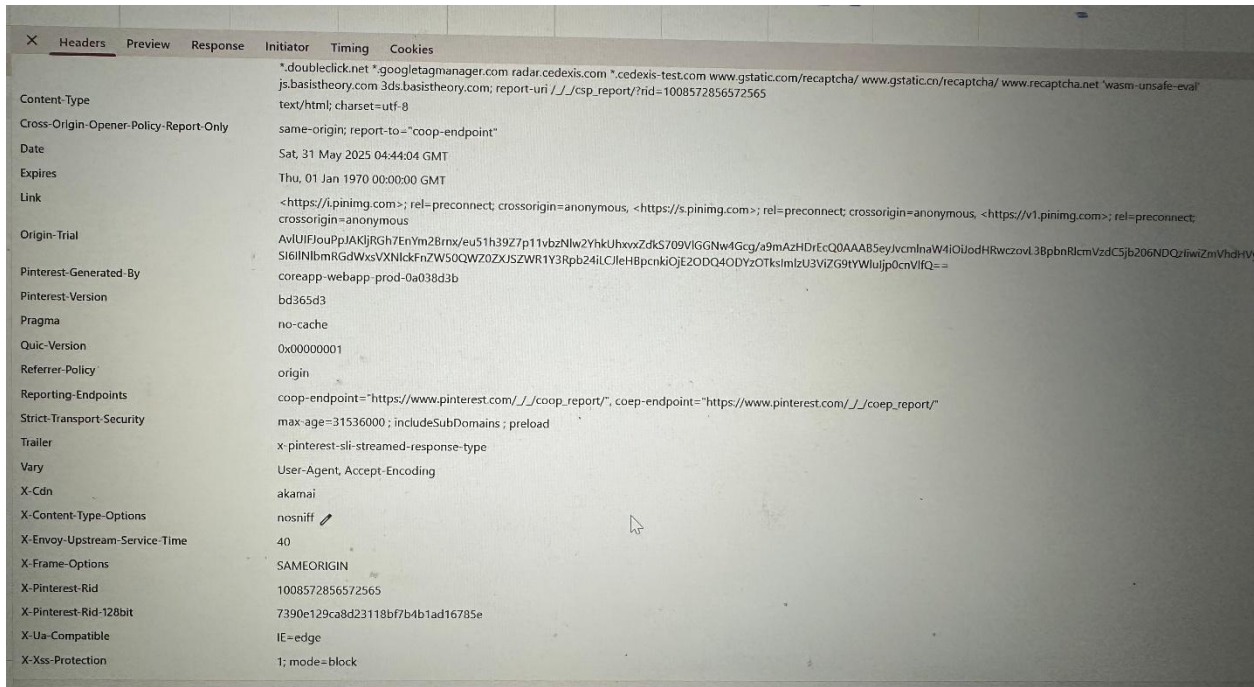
× Headers Preview Response Initiator Timing Cookies

*.doubleclick.net *.googletagmanager.com radar.cedexis.com *.cedexis-test.com www.gstatic.com/recaptcha/ www.gstatic.cn/recaptcha/ www.recaptcha.net 'wasm-unsafe-eval' js.basistheory.com 3ds.basistheory.com; report-uri /_/_/csp_report/?rid=1008572856572565

| | |
|---|---|
| Content-Type | text/html; charset=utf-8 |
| Cross-Origin-Opener-Policy-Report-Only | same-origin; report-to="coop-endpoint" |
| Date | Sat, 31 May 2025 04:44:04 GMT |
| Expires | Thu, 01 Jan 1970 00:00:00 GMT |
| Link | <https://i.pinimg.com>; rel=preconnect; crossorigin=anonymous, <https://s.pinimg.com>; rel=preconnect; crossorigin=anonymous, <https://v1.pinimg.com>; rel=preconnect; crossorigin=anonymous |
| Origin-Trial | AvlUIFJouPpJAKljRGh7EnYm2Brnx/eu51h39Z7p11vbzNlw2YhkUhxvxZdkS709VlGGNw4Gcg/a9mAzHDrEcQ0AAAB5eyJvcmlnaW4iOiJodHRwczovL3BpbnRlcmVzdC5jb206NDQzIiwiZmVhdHV SI6IlNlbmRGdWxsVXNlckFnZW50QWZ0ZXJSZWR1Y3Rpb24iLCJleHBpcnkiOjE2ODQ4ODYzOTksImlzU3ViZG9tYWluIjp0cnVlfQ== |
| Pinterest-Generated-By | coreapp-webapp-prod-0a038d3b |
| Pinterest-Version | bd365d3 |
| Pragma | no-cache |
| Quic-Version | 0x00000001 |
| Referrer-Policy | origin |
| Reporting-Endpoints | coop-endpoint="https://www.pinterest.com/_/_/coop_report/", coep-endpoint="https://www.pinterest.com/_/_/coep_report/" |
| Strict-Transport-Security | max-age=31536000 ; includeSubDomains ; preload |
| Trailer | x-pinterest-sli-streamed-response-type |
| Vary | User-Agent, Accept-Encoding |
| X-Cdn | akamai |
| X-Content-Type-Options | nosniff |
| X-Envoy-Upstream-Service-Time | 40 |
| X-Frame-Options | SAMEORIGIN |
| X-Pinterest-Rid | 1008572856572565 |
| X-Pinterest-Rid-128bit | 7390e129ca8d23118bf7b4b1ad16785e |
| X-Ua-Compatible | IE=edge |
| X-Xss-Protection | 1; mode=block |